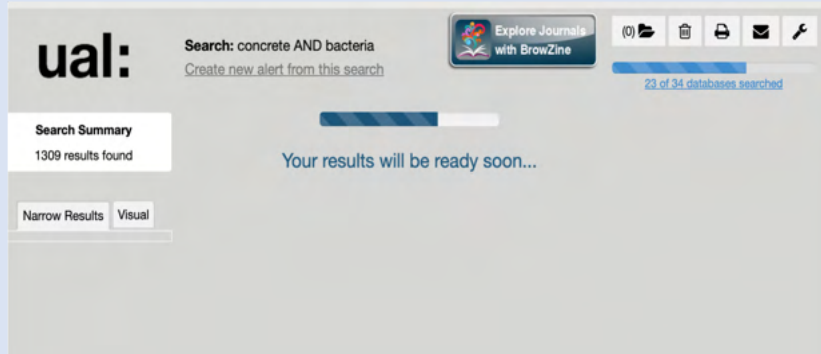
ual:

Search: concrete AND bacteria
Create new alert from this search

Explore Journals with BrowZine

(0)

23 of 34 databases searched

Search Summary
1309 results found

Your results will be ready soon...

Narrow Results | Visual